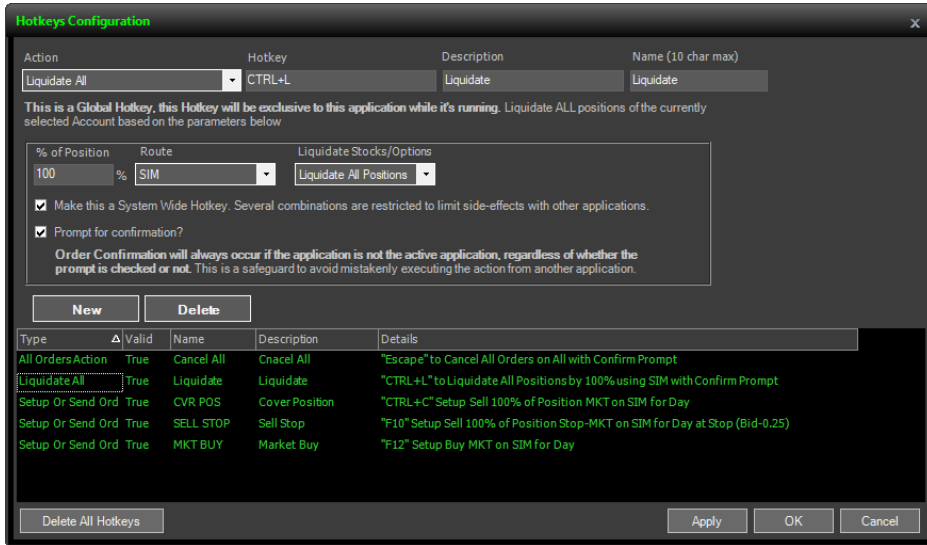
Hotkeys Configuration

Action
Liquidate All

Hotkey
CTRL+L

Description
Liquidate

Name (10 char max)
Liquidate

This is a Global Hotkey, this Hotkey will be exclusive to this application while it's running. Liquidate ALL positions of the currently selected Account based on the parameters below

% of Position
100 %

Route
SIM

Liquidate Stocks/Options
Liquidate All Positions

Make this a System Wide Hotkey. Several combinations are restricted to limit side-effects with other applications.

Prompt for confirmation?

Order Confirmation will always occur if the application is not the active application, regardless of whether the prompt is checked or not. This is a safeguard to avoid mistakenly executing the action from another application.

New
Delete

| Type | Valid | Name | Description | Details |
|---|---|---|---|---|
| All Orders Action | True | Cancel All | Cnacel All | "Escape" to Cancel All Orders on All with Confirm Prompt |
| Liquidate All | True | Liquidate | Liquidate | "CTRL+L" to Liquidate All Positions by 100% using SIM with Confirm Prompt |
| Setup Or Send Ord | True | CVR POS | Cover Position | "CTRL+C" Setup Sell 100% of Position MKT on SIM for Day |
| Setup Or Send Ord | True | SELL STOP | Sell Stop | "F10" Setup Sell 100% of Position Stop-MKT on SIM for Day at Stop (Bid-0.25) |
| Setup Or Send Ord | True | MKT BUY | Market Buy | "F12" Setup Buy MKT on SIM for Day |

Delete All Hotkeys
Apply
OK
Cancel